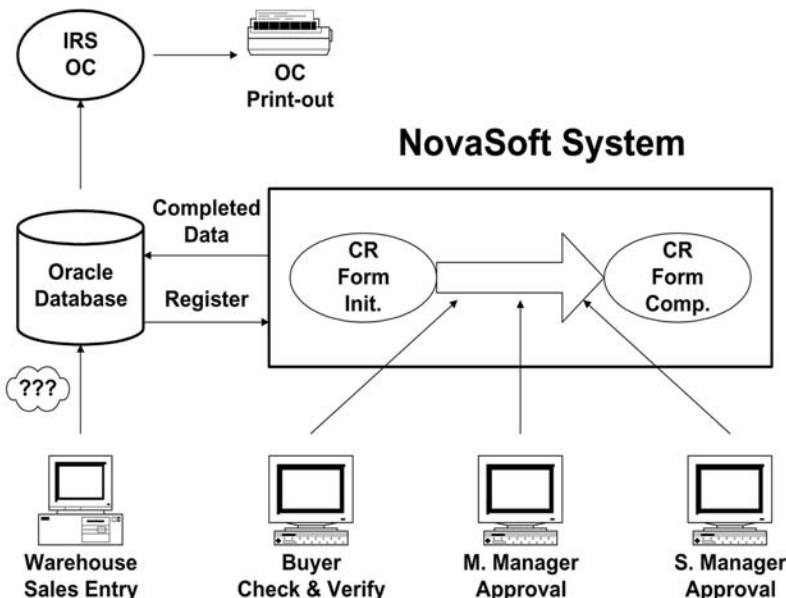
IRS
OC

OC
Print-out

NovaSoft System

Completed
Data

Oracle
Database

Register

CR
Form
Init.

CR
Form
Comp.

???

Warehouse
Sales Entry

Buyer
Check & Verify

M. Manager
Approval

S. Manager
Approval